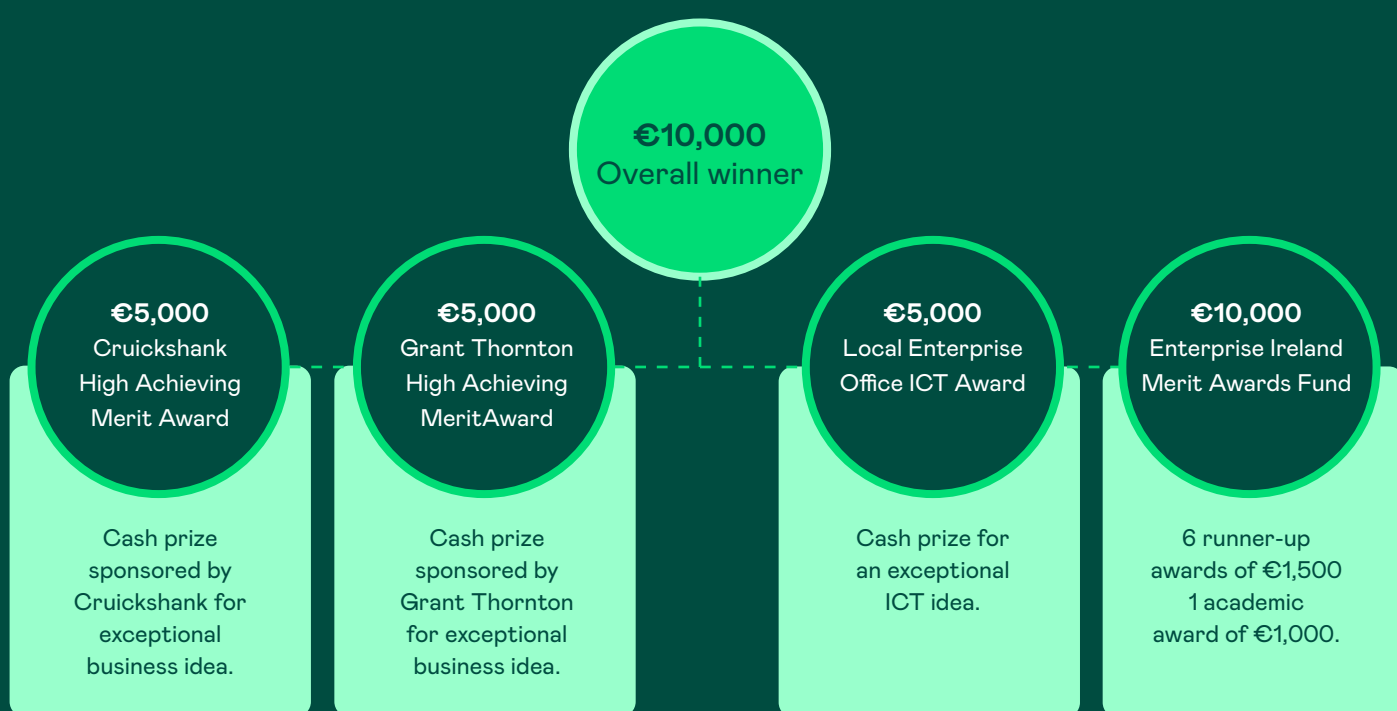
€10,000
Overall winner

€5,000
Cruickshank High Achieving Merit Award

Cash prize sponsored by Cruickshank for exceptional business idea.

€5,000
Grant Thornton High Achieving MeritAward

Cash prize sponsored by Grant Thornton for exceptional business idea.

€5,000
Local Enterprise Office ICT Award

Cash prize for an exceptional ICT idea.

€10,000
Enterprise Ireland Merit Awards Fund

6 runner-up awards of €1,500
1 academic award of €1,000.